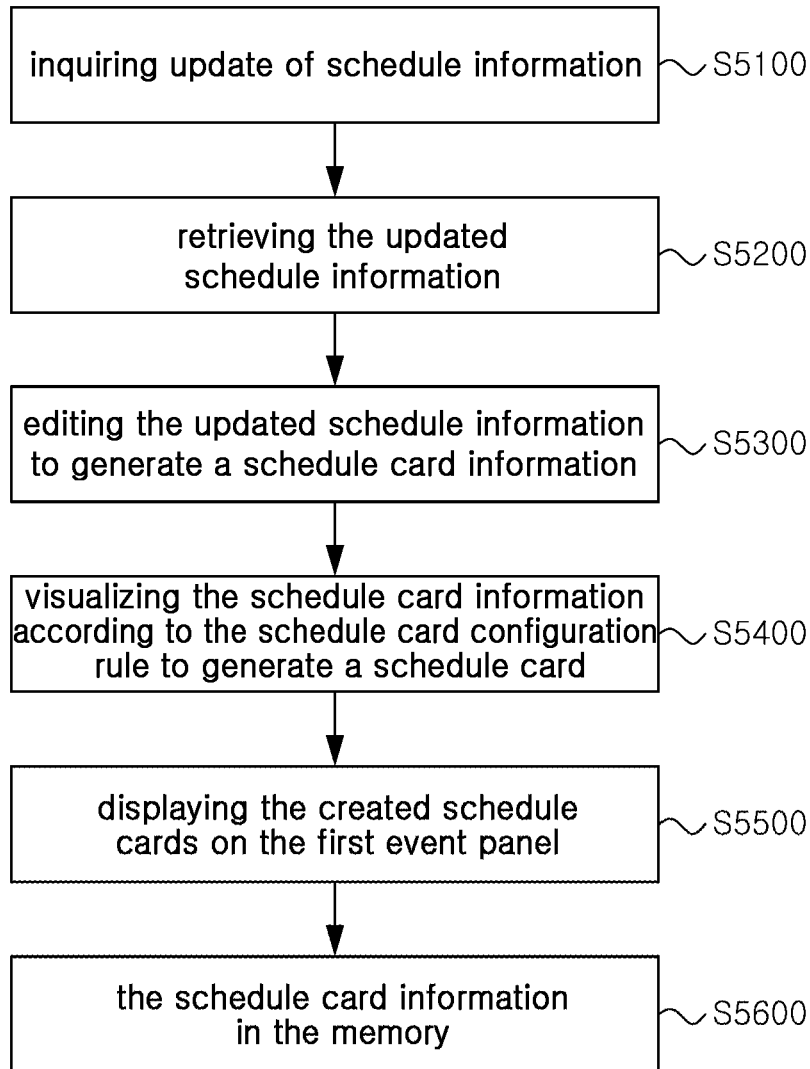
inquiring update of schedule information
S5100

retrieving the updated schedule information
S5200

editing the updated schedule information to generate a schedule card information
S5300

visualizing the schedule card information according to the schedule card configuration rule to generate a schedule card
S5400

displaying the created schedule cards on the first event panel
S5500

the schedule card information in the memory
S5600